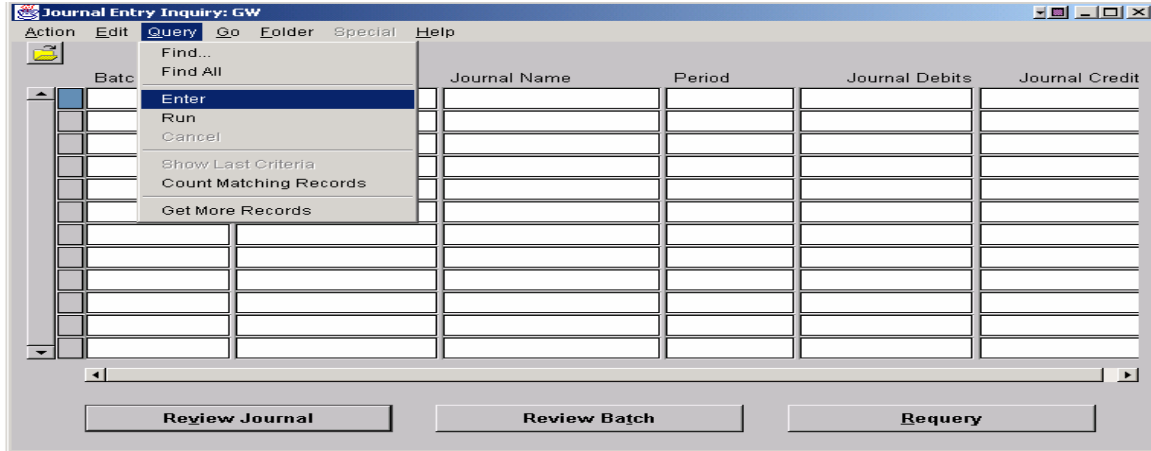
Journal Entry Inquiry: GW

Action Edit Query Go Folder Special Help

Find...
Find All
Enter
Run
Cancel
Show Last Criteria
Count Matching Records
Get More Records

| Batc | | Journal Name | Period | Journal Debits | Journal Credit |
|---|---|---|---|---|---|
| | | | | | |

Review Journal

Review Batch

Requery